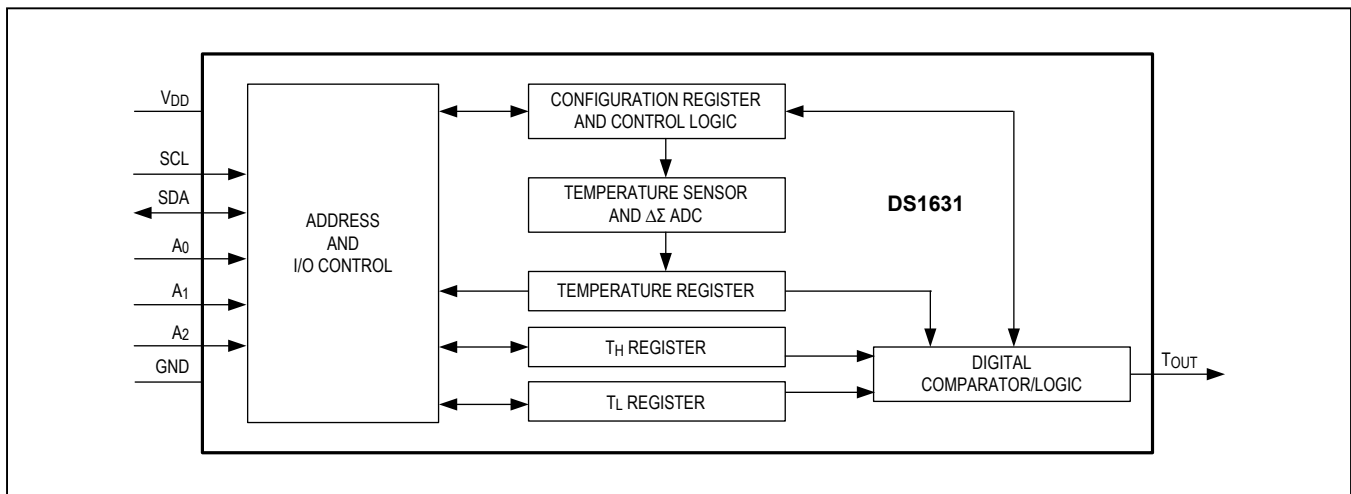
$V_{DD}$

SCL

SDA

$A_0$

$A_1$

$A_2$

GND

ADDRESS AND I/O CONTROL

CONFIGURATION REGISTER AND CONTROL LOGIC

TEMPERATURE SENSOR AND $\Delta\Sigma$ ADC

DS1631

TEMPERATURE REGISTER

$T_H$ REGISTER

$T_L$ REGISTER

DIGITAL COMPARATOR/LOGIC

$T_{OUT}$